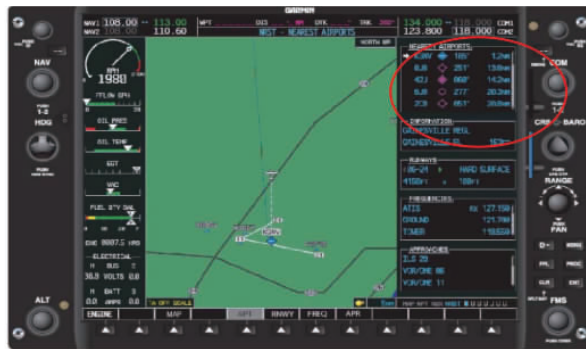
GARMIN

NAV1 108.00 ↔ 113.00
NAV2 108.00 110.60

WPT DIS BRG DTK TRK 360°

MFD - NEAREST AIRPORTS

NORTH UP

134.000 ↔ 118.000 COM1
123.800 118.000 COM2

NAV

HDG

RPM
1980

FFLOW GPH

OIL PRES

OIL TEMP

EGT

VAC

FUEL QTY GAL

ENG 0007.5 HRS

ELECTRICAL
M BUS E
30.0 VOLTS 0.0
M BATT S
0.0 AMPS 0.0

NEAREST AIRPORTS
KGNV 186° 7.2NM
8J8 251° 13.0NM
42J 068° 14.2NM
8J8 277° 20.3NM
2CB 053° 28.0NM

INFORMATION
GAINESVILLE REGL
GAINESVILLE FL

RUNWAYS
10-28 HARD SURFACE
4158FT x 100FT

FREQUENCIES
ATIS RX 127.750
GROUND 121.700
TOWER 118.550

APPROACHES
ILS 29
VOR/DME 06
VOR/DME 11

COM

CRS BARO

RANGE

PAN

ALT

FMS

TA OFF SCALE

ENGINE MAP APT RNWY FREQ APR